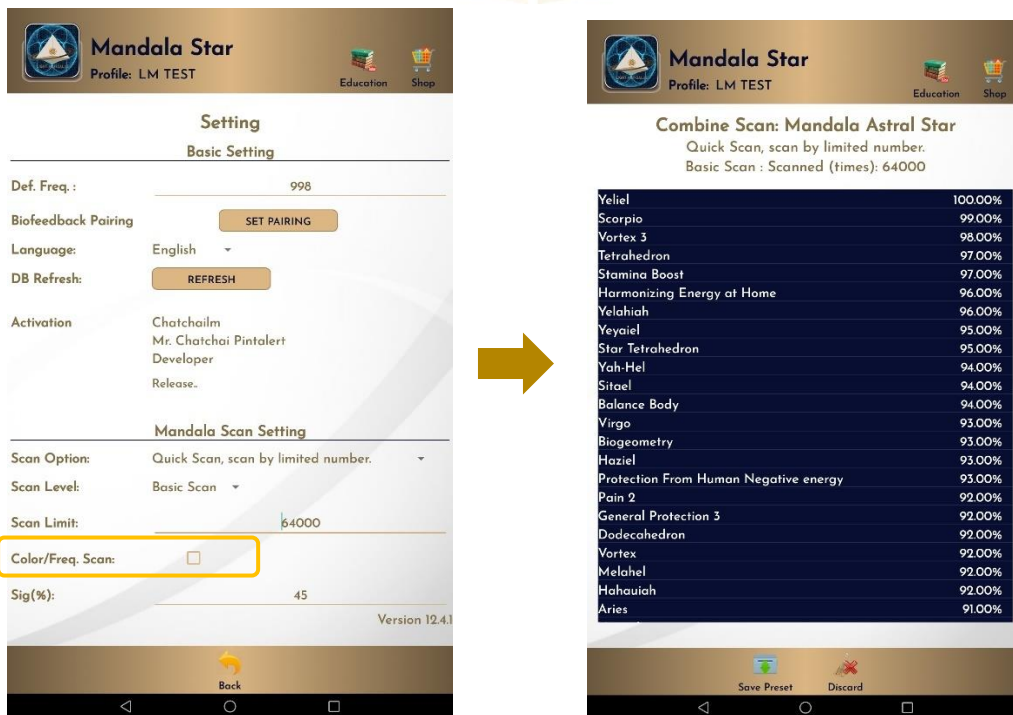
Mandala Star
Profile: LM TEST
Education
Shop

Setting
Basic Setting

Def. Freq. : 998
Biofeedback Pairing SET PAIRING
Language: English
DB Refresh: REFRESH
Activation Chatchailm
Mr. Chatchai Pintalert
Developer
Release..

Mandala Scan Setting
Scan Option: Quick Scan, scan by limited number.
Scan Level: Basic Scan
Scan Limit: 64000
Color/Freq. Scan:
Sig(%): 45
Version 12.4.1

Back

Mandala Star
Profile: LM TEST
Education
Shop

Combine Scan: Mandala Astral Star
Quick Scan, scan by limited number.
Basic Scan : Scanned (times): 64000

| | |
|---|---|
| Yeliel | 100.00% |
| Scorpio | 99.00% |
| Vortex 3 | 98.00% |
| Tetrahedron | 97.00% |
| Stamina Boost | 97.00% |
| Harmonizing Energy at Home | 96.00% |
| Yelahiah | 96.00% |
| Yeyaiel | 95.00% |
| Star Tetrahedron | 95.00% |
| Yah-Hel | 94.00% |
| Sitael | 94.00% |
| Balance Body | 94.00% |
| Virgo | 93.00% |
| Biogeometry | 93.00% |
| Haziel | 93.00% |
| Protection From Human Negative energy | 93.00% |
| Pain 2 | 92.00% |
| General Protection 3 | 92.00% |
| Dodecahedron | 92.00% |
| Vortex | 92.00% |
| Melahel | 92.00% |
| Hahauiah | 92.00% |
| Aries | 91.00% |

Save Preset
Discard